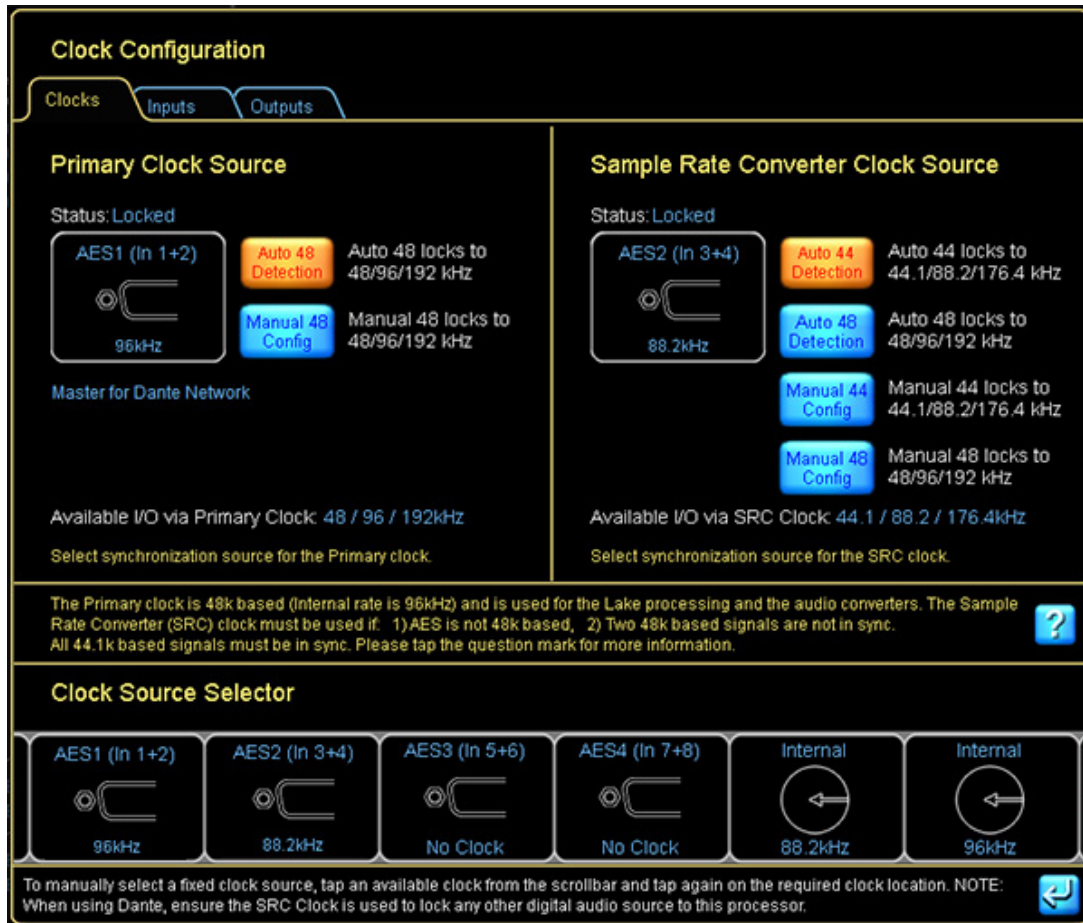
Clock Configuration

Clocks
Inputs
Outputs

Primary Clock Source

Status: Locked

AES1 (In 1+2)
96kHz

Auto 48 Detection
Auto 48 locks to 48/96/192 kHz

Manual 48 Config
Manual 48 locks to 48/96/192 kHz

Master for Dante Network

Available I/O via Primary Clock: 48 / 96 / 192kHz

Select synchronization source for the Primary clock.

Sample Rate Converter Clock Source

Status: Locked

AES2 (In 3+4)
88.2kHz

Auto 44 Detection
Auto 44 locks to 44.1/88.2/176.4 kHz

Auto 48 Detection
Auto 48 locks to 48/96/192 kHz

Manual 44 Config
Manual 44 locks to 44.1/88.2/176.4 kHz

Manual 48 Config
Manual 48 locks to 48/96/192 kHz

Available I/O via SRC Clock: 44.1 / 88.2 / 176.4kHz

Select synchronization source for the SRC clock.

The Primary clock is 48k based (Internal rate is 96kHz) and is used for the Lake processing and the audio converters. The Sample Rate Converter (SRC) clock must be used if: 1) AES is not 48k based, 2) Two 48k based signals are not in sync. All 44.1k based signals must be in sync. Please tap the question mark for more information.

?

Clock Source Selector

AES1 (In 1+2)
96kHz

AES2 (In 3+4)
88.2kHz

AES3 (In 5+6)
No Clock

AES4 (In 7+8)
No Clock

Internal
88.2kHz

Internal
96kHz

To manually select a fixed clock source, tap an available clock from the scrollbar and tap again on the required clock location. NOTE: When using Dante, ensure the SRC Clock is used to lock any other digital audio source to this processor.